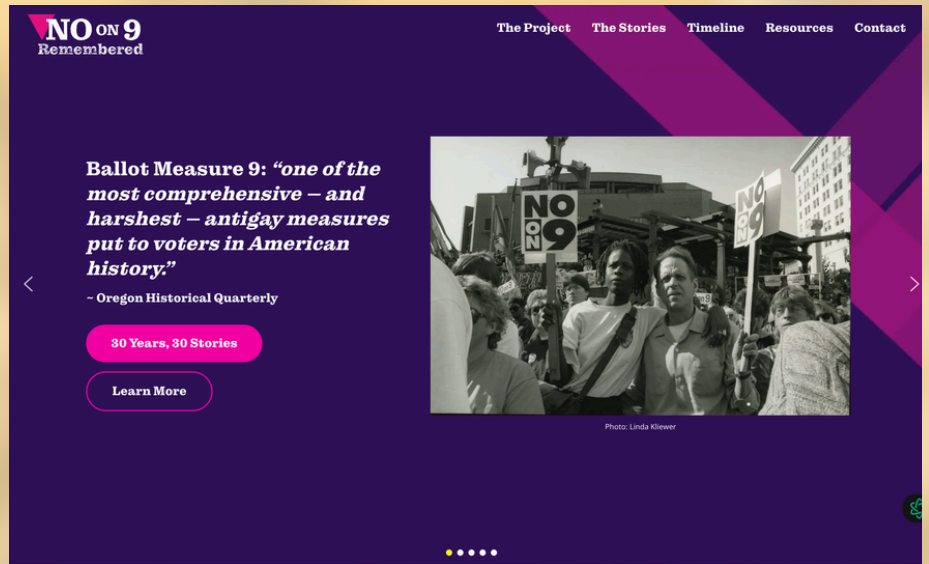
NO ON 9
Remembered

The Project The Stories Timeline Resources Contact

Ballot Measure 9: *"one of the most comprehensive – and harshest – antigay measures put to voters in American history."*

~ Oregon Historical Quarterly

30 Years, 30 Stories

Learn More

NO ON 9

NO ON 9

Photo: Linda Kliewer